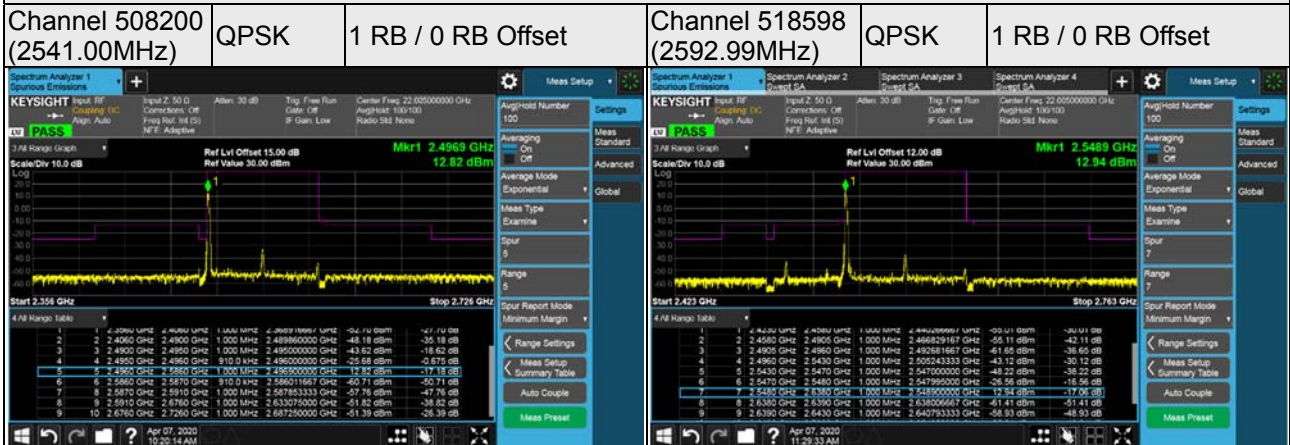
| Channel 508200 (2541.00MHz) | QPSK | 1 RB / 0 RB Offset | Channel 518598 (2592.99MHz) | QPSK | 1 RB / 0 RB Offset |
|---|---|---|---|---|---|

Spectrum Analyzer 1 Spurious Emissions
Meas Setup
KEYSIGHT Input: RF Coupling: DC Align: Auto
Input Z: 50 Ω Corrections: Off Freq Ref: Int (S) NFE: Adaptive
Atten: 30 dB
Trig: Free Run Gate: Off IF Gain: Low
Center Freq: 22.005000000 GHz Avg|Hold: 100/100 Radio Std: None
PASS
3 All Range Graph
Ref Lvl Offset 15.00 dB
Ref Value 30.00 dBm
Mkr1 2.4969 GHz
12.82 dBm
Scale/Div 10.0 dB
Log
Start 2.356 GHz
Stop 2.726 GHz
4 All Range Table

| | | | | | | | |
|---|---|---|---|---|---|---|---|
| 1 | 1 | 2.3560 GHz | 2.4060 GHz | 1.000 MHz | 2.368916667 GHz | -52.76 dBm | -27.76 dB |
| 2 | 2 | 2.4060 GHz | 2.4900 GHz | 1.000 MHz | 2.489860000 GHz | -48.18 dBm | -35.18 dB |
| 3 | 3 | 2.4900 GHz | 2.4950 GHz | 1.000 MHz | 2.495000000 GHz | -43.62 dBm | -18.62 dB |
| 4 | 4 | 2.4950 GHz | 2.4960 GHz | 910.0 kHz | 2.496000000 GHz | -25.68 dBm | -0.675 dB |
| 5 | 5 | 2.4960 GHz | 2.5860 GHz | 1.000 MHz | 2.496900000 GHz | 12.82 dBm | -17.18 dB |
| 6 | 6 | 2.5860 GHz | 2.5870 GHz | 910.0 kHz | 2.586011667 GHz | -60.71 dBm | -50.71 dB |
| 7 | 7 | 2.5870 GHz | 2.5910 GHz | 1.000 MHz | 2.587653333 GHz | -57.76 dBm | -47.76 dB |
| 8 | 8 | 2.5910 GHz | 2.6760 GHz | 1.000 MHz | 2.633075000 GHz | -51.82 dBm | -38.82 dB |
| 9 | 10 | 2.6760 GHz | 2.7260 GHz | 1.000 MHz | 2.687250000 GHz | -51.39 dBm | -26.39 dB |

Avg|Hold Number
100
Averaging
On
Off
Average Mode
Exponential
Meas Type
Examine
Spur
5
Range
5
Spur Report Mode
Minimum Margin
Range Settings
Meas Setup Summary Table
Auto Couple
Meas Preset
Settings
Meas Standard
Advanced
Global
Apr 07, 2020 10:20:14 AM

Spectrum Analyzer 1 Spurious Emissions
Spectrum Analyzer 2 Swept SA
Spectrum Analyzer 3 Swept SA
Spectrum Analyzer 4 Swept SA
Meas Setup
KEYSIGHT Input: RF Coupling: DC Align: Auto
Input Z: 50 Ω Corrections: Off Freq Ref: Int (S) NFE: Adaptive
Atten: 30 dB
Trig: Free Run Gate: Off IF Gain: Low
Center Freq: 22.005000000 GHz Avg|Hold: 100/100 Radio Std: None
PASS
3 All Range Graph
Ref Lvl Offset 12.00 dB
Ref Value 30.00 dBm
Mkr1 2.5489 GHz
12.94 dBm
Scale/Div 10.0 dB
Log
Start 2.423 GHz
Stop 2.763 GHz
4 All Range Table

| | | | | | | | |
|---|---|---|---|---|---|---|---|
| 1 | 1 | 2.4230 GHz | 2.4580 GHz | 1.000 MHz | 2.440266667 GHz | -55.01 dBm | -30.01 dB |
| 2 | 2 | 2.4580 GHz | 2.4905 GHz | 1.000 MHz | 2.466829167 GHz | -55.11 dBm | -42.11 dB |
| 3 | 3 | 2.4905 GHz | 2.4960 GHz | 1.000 MHz | 2.492681667 GHz | -61.65 dBm | -36.65 dB |
| 4 | 4 | 2.4960 GHz | 2.5430 GHz | 1.000 MHz | 2.505243333 GHz | -43.12 dBm | -30.12 dB |
| 5 | 5 | 2.5430 GHz | 2.5470 GHz | 1.000 MHz | 2.547000000 GHz | -48.22 dBm | -38.22 dB |
| 6 | 6 | 2.5470 GHz | 2.5480 GHz | 1.000 MHz | 2.547995000 GHz | -26.56 dBm | -16.56 dB |
| 7 | 7 | 2.5480 GHz | 2.6380 GHz | 1.000 MHz | 2.548900000 GHz | 12.94 dBm | -17.06 dB |
| 8 | 8 | 2.6380 GHz | 2.6390 GHz | 1.000 MHz | 2.638006667 GHz | -61.41 dBm | -51.41 dB |
| 9 | 9 | 2.6390 GHz | 2.6430 GHz | 1.000 MHz | 2.640793333 GHz | -58.93 dBm | -48.93 dB |

Avg|Hold Number
100
Averaging
On
Off
Average Mode
Exponential
Meas Type
Examine
Spur
7
Range
7
Spur Report Mode
Minimum Margin
Range Settings
Meas Setup Summary Table
Auto Couple
Meas Preset
Settings
Meas Standard
Advanced
Global
Apr 07, 2020 11:29:33 AM